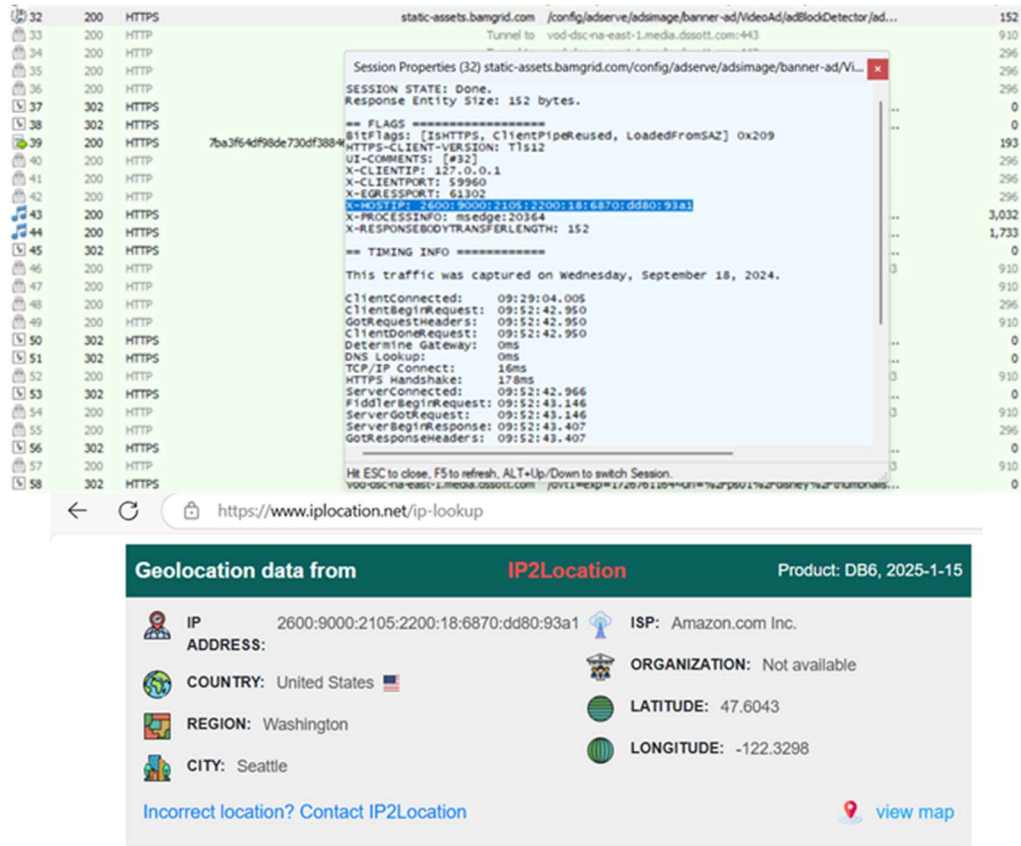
| | | | | | |
|---|---|---|---|---|---|
| 32 | 200 | HTTPS | static-assets.bamgrid.com | /config/adserve/adsimage/banner-ad/VideoAd/adBlockDetector/ad... | 152 |
| 33 | 200 | HTTP | Tunnel to | vod-dsc-na-east-1.media.dssott.com:443 | 910 |
| 34 | 200 | HTTP | | | 296 |
| 35 | 200 | HTTP | | | 296 |
| 36 | 200 | HTTP | | | 296 |
| 37 | 302 | HTTPS | | | 0 |
| 38 | 302 | HTTPS | | | 0 |
| 39 | 200 | HTTPS | 7ba3f64df98de730df388 | | 193 |
| 40 | 200 | HTTP | | | 296 |
| 41 | 200 | HTTP | | | 296 |
| 42 | 200 | HTTP | | | 296 |
| 43 | 200 | HTTPS | | | 3,032 |
| 44 | 200 | HTTPS | | | 1,733 |
| 45 | 302 | HTTPS | | | 0 |
| 46 | 200 | HTTP | | | 910 |
| 47 | 200 | HTTP | | | 910 |
| 48 | 200 | HTTP | | | 296 |
| 49 | 200 | HTTP | | | 910 |
| 50 | 302 | HTTPS | | | 0 |
| 51 | 302 | HTTPS | | | 0 |
| 52 | 200 | HTTP | | | 910 |
| 53 | 302 | HTTPS | | | 0 |
| 54 | 200 | HTTP | | | 910 |
| 55 | 200 | HTTP | | | 296 |
| 56 | 302 | HTTPS | | | 0 |
| 57 | 200 | HTTP | | | 910 |
| 58 | 302 | HTTPS | vod-dsc-na-east-1.media.dssott.com | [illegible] | 0 |

Session Properties (32) static-assets.bamgrid.com/config/adserve/adsimage/banner-ad/Vi...

SESSION STATE: Done.
Response Entity Size: 152 bytes.

== FLAGS ==================
BitFlags: [IsHTTPS, ClientPipeReused, LoadedFromSAZ] 0x209
HTTPS-CLIENT-VERSION: Tls12
UI-COMMENTS: [#32]
X-CLIENTIP: 127.0.0.1
X-CLIENTPORT: 59960
X-EGRESSPORT: 61302
X-HOSTIP: 2600:9000:2105:2200:18:6870:dd80:93a1
X-PROCESSINFO: msedge:20364
X-RESPONSEBODYTRANSFERLENGTH: 152

== TIMING INFO ============

This traffic was captured on Wednesday, September 18, 2024.

ClientConnected: 09:29:04.005
ClientBeginRequest: 09:52:42.950
GotRequestHeaders: 09:52:42.950
ClientDoneRequest: 09:52:42.950
Determine Gateway: 0ms
DNS Lookup: 0ms
TCP/IP Connect: 16ms
HTTPS Handshake: 178ms
ServerConnected: 09:52:42.966
FiddlerBeginRequest: 09:52:43.146
ServerGotRequest: 09:52:43.146
ServerBeginResponse: 09:52:43.407
GotResponseHeaders: 09:52:43.407

Hit ESC to close, F5 to refresh, ALT+Up/Down to switch Session.

https://www.iplocation.net/ip-lookup

Geolocation data from IP2Location Product: DB6, 2025-1-15

IP ADDRESS: 2600:9000:2105:2200:18:6870:dd80:93a1
ISP: Amazon.com Inc.
ORGANIZATION: Not available
COUNTRY: United States
LATITUDE: 47.6043
REGION: Washington
LONGITUDE: -122.3298
CITY: Seattle

Incorrect location? Contact IP2Location
view map